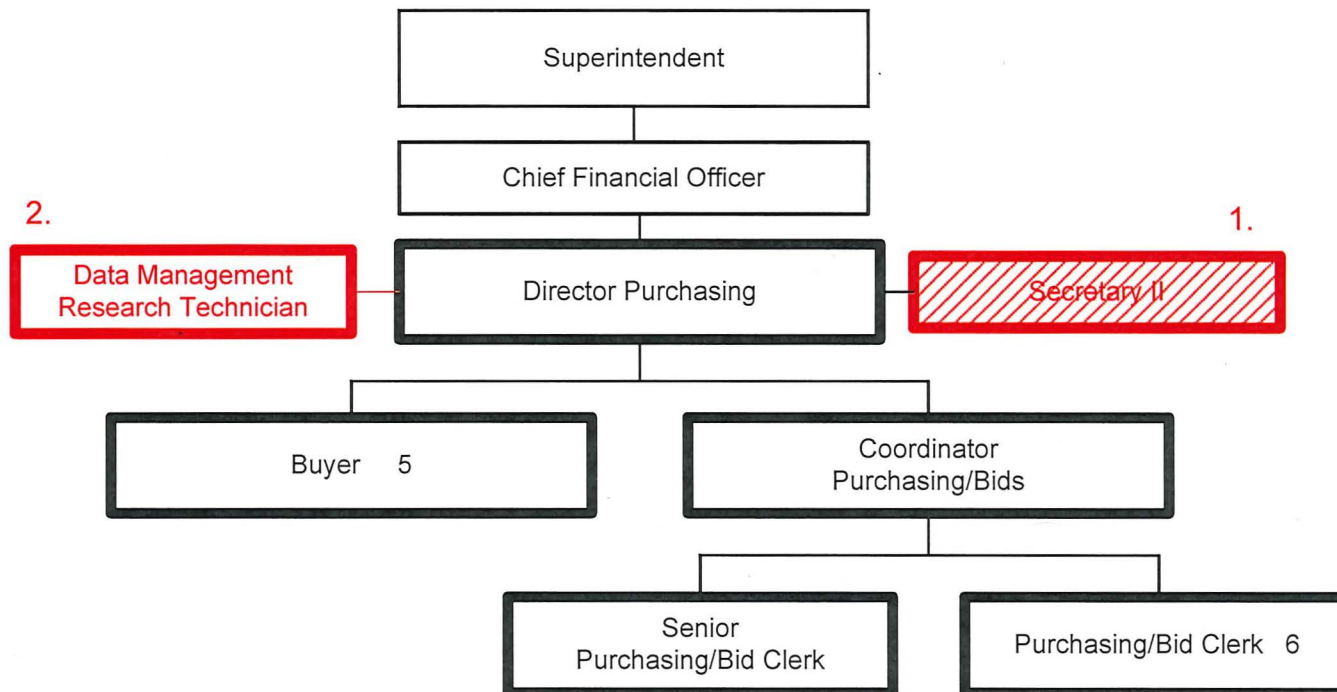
Superintendent

Chief Financial Officer

2.

1.

Data Management Research Technician

Director Purchasing

Secretary II

Buyer 5

Coordinator Purchasing/Bids

Senior Purchasing/Bid Clerk

Purchasing/Bid Clerk 6